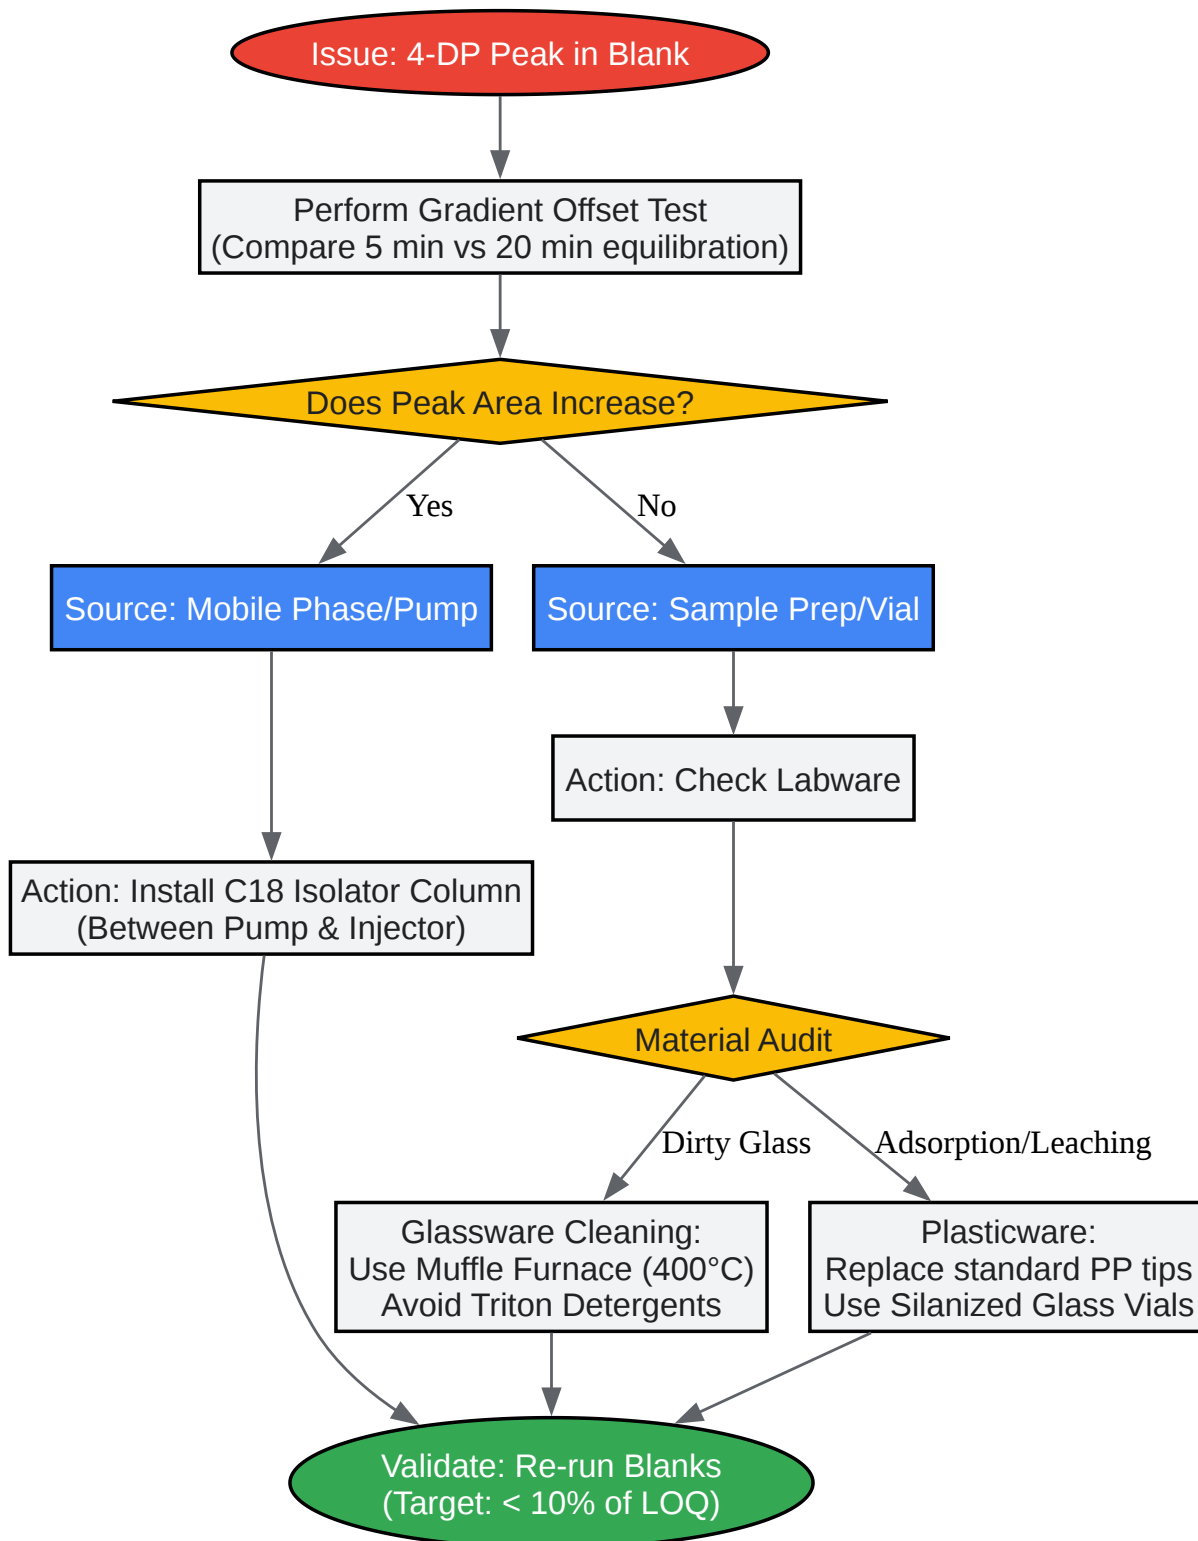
Issue: 4-DP Peak in Blank

Perform Gradient Offset Test
(Compare 5 min vs 20 min equilibration)

Does Peak Area Increase?

Yes

No

Source: Mobile Phase/Pump

Source: Sample Prep/Vial

Action: Check Labware

Action: Install C18 Isolator Column
(Between Pump & Injector)

Material Audit

Dirty Glass

Adsorption/Leaching

Glassware Cleaning:
Use Muffle Furnace (400°C)
Avoid Triton Detergents

Plasticware:
Replace standard PP tips
Use Silanized Glass Vials

Validate: Re-run Blanks
(Target: < 10% of LOQ)